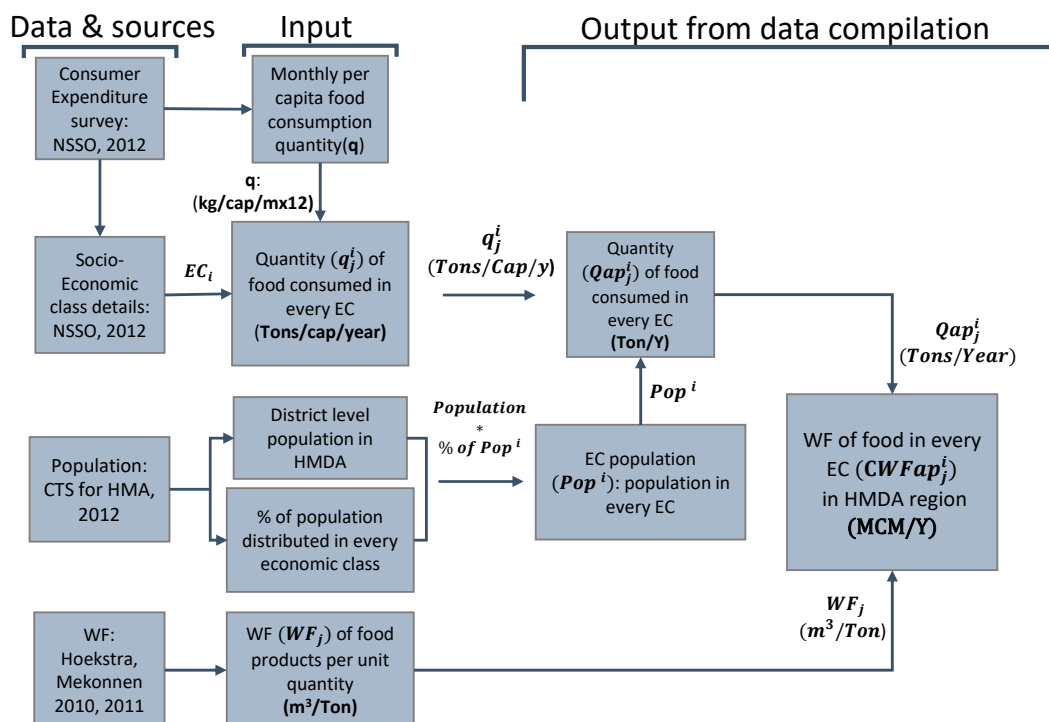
Data & sources

Input

Output from data compilation

Consumer Expenditure survey: NSSO, 2012

Monthly per capita food consumption quantity(q)

q: (kg/cap/mx12)

Socio-Economic class details: NSSO, 2012

$EC_i$

Quantity ($q_j^i$) of food consumed in every EC (Tons/cap/year)

$q_j^i$ $(Tons/Cap/y)$

Quantity ($Qap_j^i$) of food consumed in every EC (Ton/Y)

$Qap_j^i$ $(Tons/Year)$

$Pop^{\,i}$

Population: CTS for HMA, 2012

District level population in HMDA

% of population distributed in every economic class

$Population$ * $\%\ of\ Pop^{\,i}$

EC population ($Pop^{\,i}$): population in every EC

WF of food in every EC ($CWFap_j^i$) in HMDA region (MCM/Y)

$WF_j$ $(m^3/Ton)$

WF: Hoekstra, Mekonnen 2010, 2011

WF ($WF_j$) of food products per unit quantity (m3/Ton)